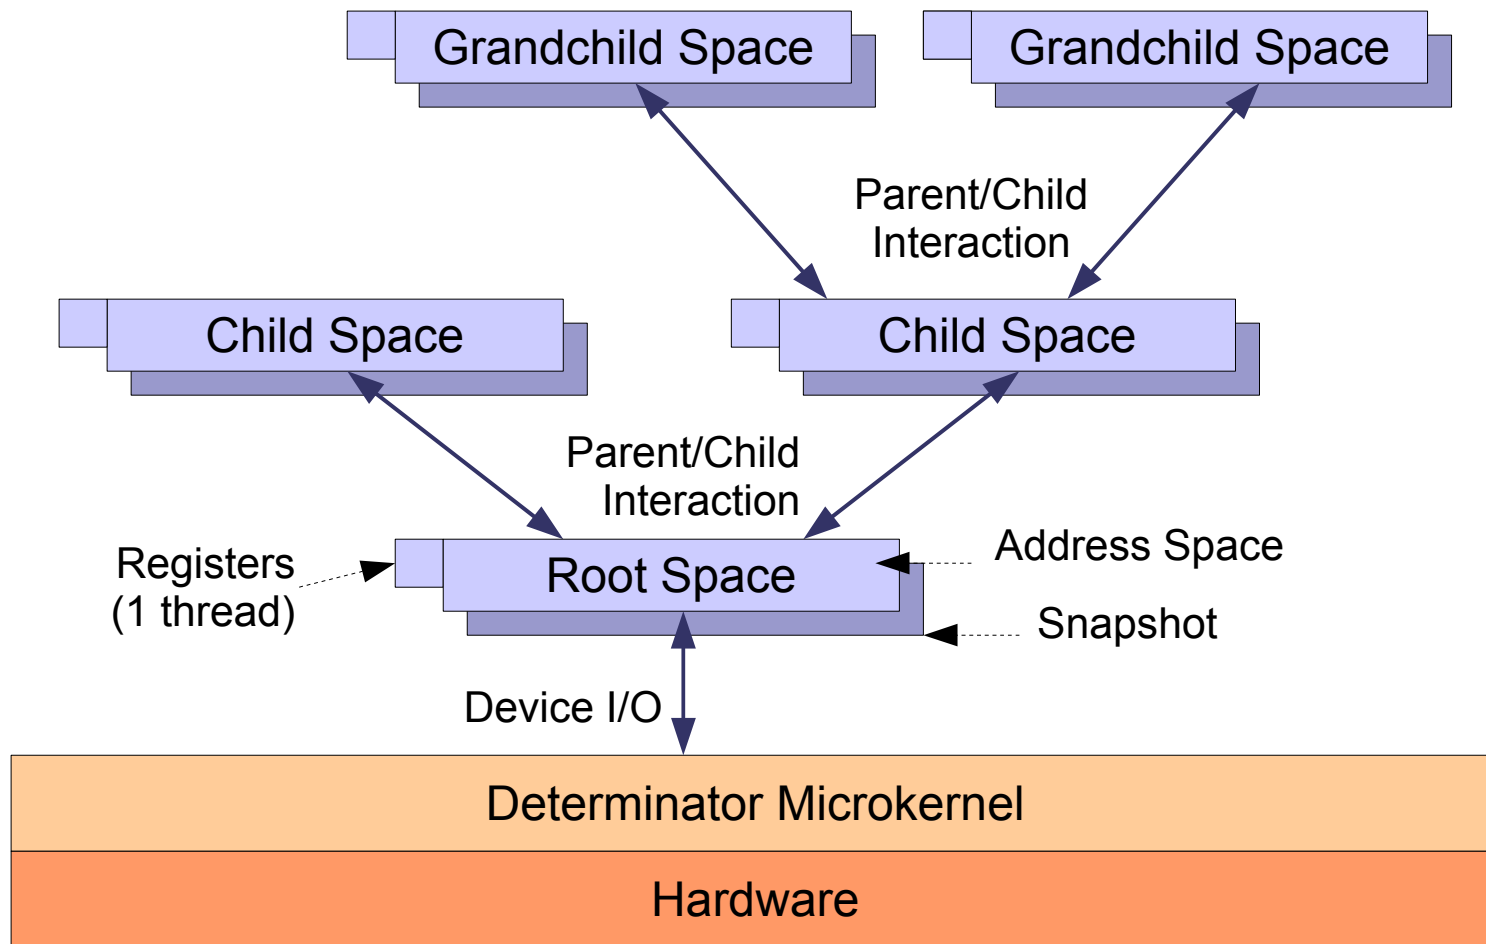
Grandchild Space

Grandchild Space

Parent/Child Interaction

Child Space

Child Space

Parent/Child Interaction

Registers (1 thread)

Root Space

Address Space

Snapshot

Device I/O

Determinator Microkernel

Hardware